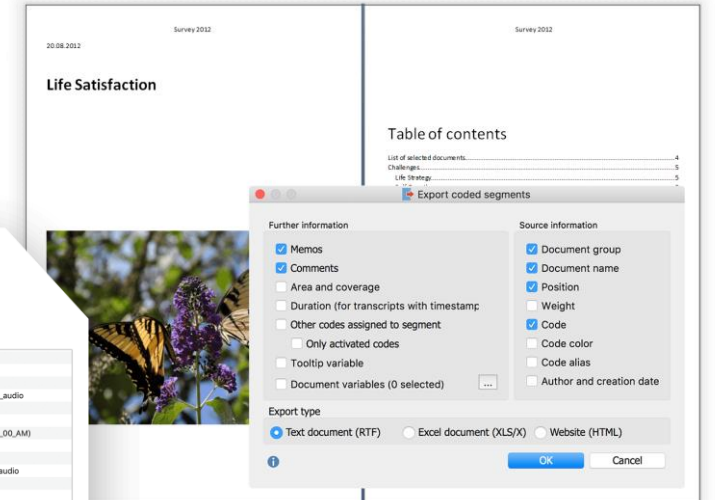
Survey 2012

20.08.2012

Life Satisfaction

Survey 2012

Table of contents

List of selected documents 4
Challenges 5
Life Strategy 5
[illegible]

Export coded segments

Further information
Memos
Comments
Area and coverage
Duration (for transcripts with timestamp
Other codes assigned to segment
Only activated codes
Tooltip variable
Document variables (0 selected)
...

Source information
Document group
Document name
Position
Weight
Code
Code color
Code alias
Author and creation date

Export type
Text document (RTF)
Excel document (XLS/X)
Website (HTML)

OK
Cancel

_audio

_00_AM)

audio